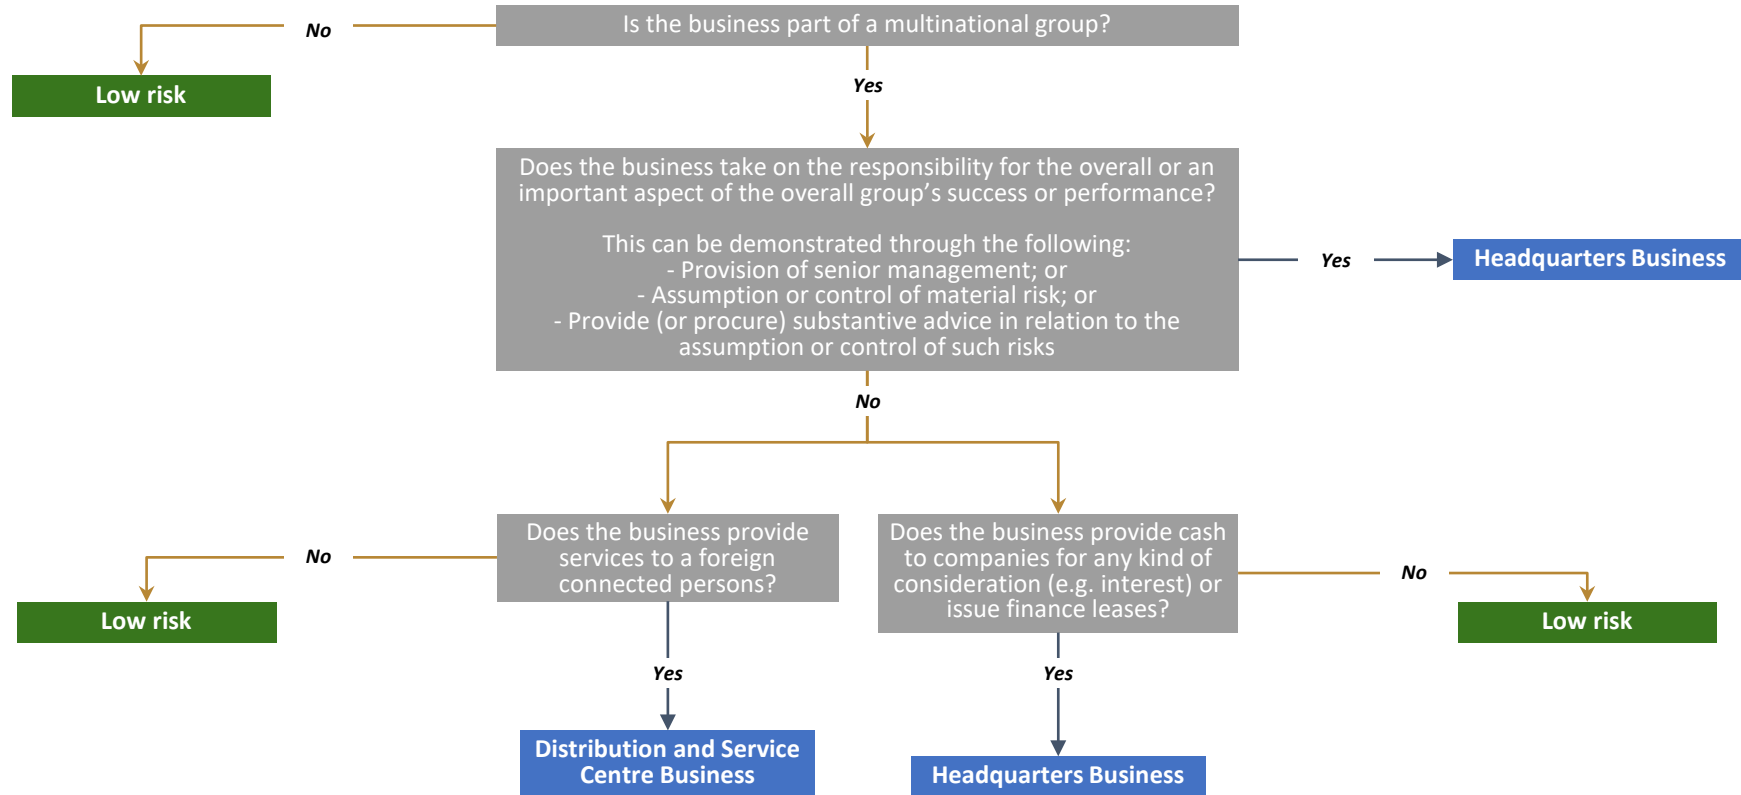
Is the business part of a multinational group?

No

Low risk

Yes

Does the business take on the responsibility for the overall or an important aspect of the overall group’s success or performance?

This can be demonstrated through the following:
- Provision of senior management; or
- Assumption or control of material risk; or
- Provide (or procure) substantive advice in relation to the assumption or control of such risks

Yes

Headquarters Business

No

Does the business provide services to a foreign connected persons?

No

Low risk

Yes

Distribution and Service Centre Business

Does the business provide cash to companies for any kind of consideration (e.g. interest) or issue finance leases?

No

Low risk

Yes

Headquarters Business